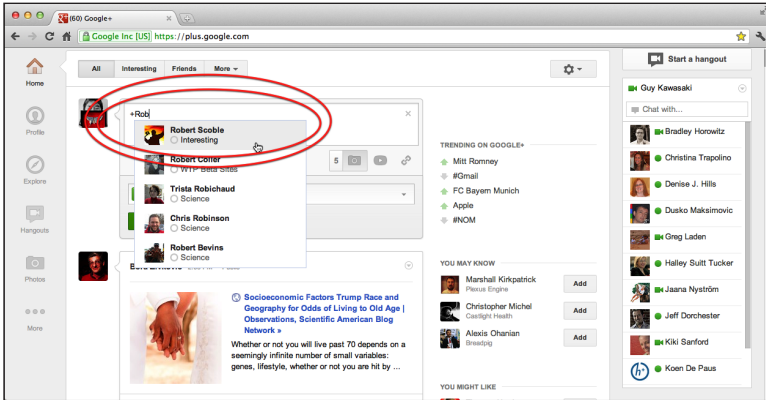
(60) Google+

Google Inc [US] https://plus.google.com

Home

Profile

Explore

Hangouts

Photos

More

All Interesting Friends More

+Rob

Robert Scoble
Interesting

Robert Collier
WTP Beta Sites

Trista Robichaud
Science

Chris Robinson
Science

Robert Bevins
Science

5

TRENDING ON GOOGLE+

Mitt Romney
#Gmail
FC Bayern Munich
Apple
#NOM

Socioeconomic Factors Trump Race and Geography for Odds of Living to Old Age | Observations, Scientific American Blog Network »

Whether or not you will live past 70 depends on a seemingly infinite number of small variables: genes, lifestyle, whether or not you are hit by

YOU MAY KNOW

Marshall Kirkpatrick
Plexus Engine
Add

Christopher Michel
Castlight Health
Add

Alexis Ohanian
Breadpig
Add

YOU MIGHT LIKE

Start a hangout

Guy Kawasaki

Chat with...

Bradley Horowitz
Christina Trapolino
Denise J. Hills
Dusko Maksimovic
Greg Laden
Halley Suitt Tucker
Jaana Nyström
Jeff Dorchester
Kiki Sanford
Koen De Paus